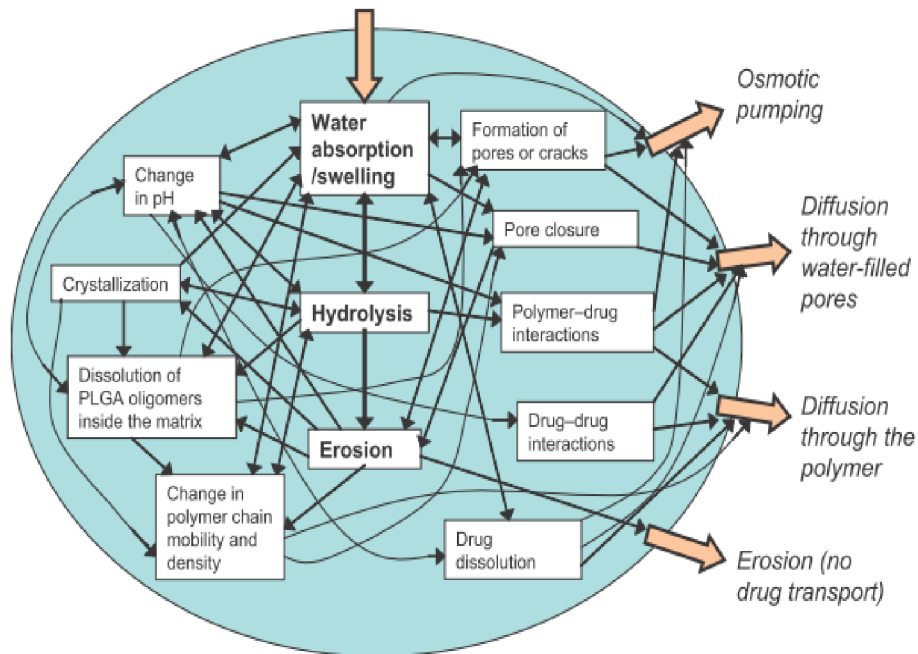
Water absorption /swelling

Formation of pores or cracks

Change in pH

Pore closure

Crystallization

Hydrolysis

Polymer–drug interactions

Dissolution of PLGA oligomers inside the matrix

Drug–drug interactions

Erosion

Change in polymer chain mobility and density

Drug dissolution

Osmotic pumping

Diffusion through water-filled pores

Diffusion through the polymer

Erosion (no drug transport)